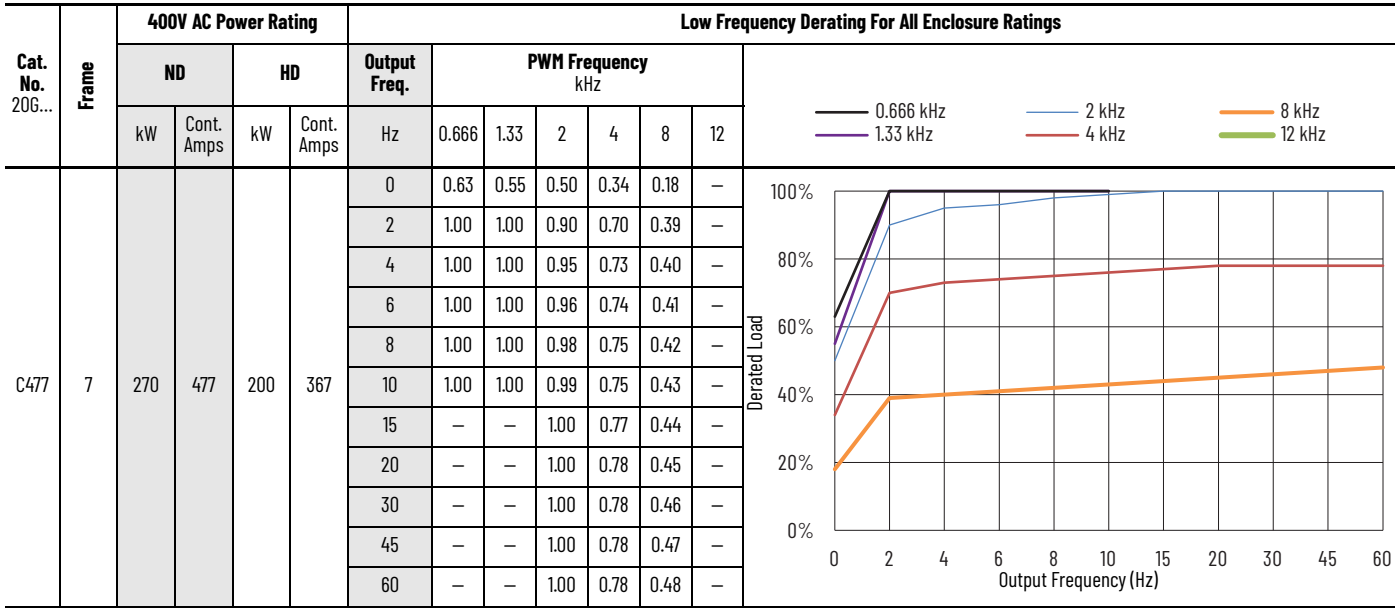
| Cat. No. 20G… | Frame | 400V AC Power Rating | | | | Low Frequency Derating For All Enclosure Ratings | | | | | | | |
|---|---|---|---|---|---|---|---|---|---|---|---|---|---|
| | | ND | | HD | | Output Freq. | PWM Frequency kHz | | | | | | |
| | | kW | Cont. Amps | kW | Cont. Amps | Hz | 0.666 | 1.33 | 2 | 4 | 8 | 12 | |
| C477 | 7 | 270 | 477 | 200 | 367 | 0 | 0.63 | 0.55 | 0.50 | 0.34 | 0.18 | – | |
| | | | | | | 2 | 1.00 | 1.00 | 0.90 | 0.70 | 0.39 | – | |
| | | | | | | 4 | 1.00 | 1.00 | 0.95 | 0.73 | 0.40 | – | |
| | | | | | | 6 | 1.00 | 1.00 | 0.96 | 0.74 | 0.41 | – | |
| | | | | | | 8 | 1.00 | 1.00 | 0.98 | 0.75 | 0.42 | – | |
| | | | | | | 10 | 1.00 | 1.00 | 0.99 | 0.75 | 0.43 | – | |
| | | | | | | 15 | – | – | 1.00 | 0.77 | 0.44 | – | |
| | | | | | | 20 | – | – | 1.00 | 0.78 | 0.45 | – | |
| | | | | | | 30 | – | – | 1.00 | 0.78 | 0.46 | – | |
| | | | | | | 45 | – | – | 1.00 | 0.78 | 0.47 | – | |
| | | | | | | 60 | – | – | 1.00 | 0.78 | 0.48 | – | |

0.666 kHz
1.33 kHz
2 kHz
4 kHz
8 kHz
12 kHz

100%
80%
60%
40%
20%
0%
Derated Load
0 2 4 6 8 10 15 20 30 45 60
Output Frequency (Hz)